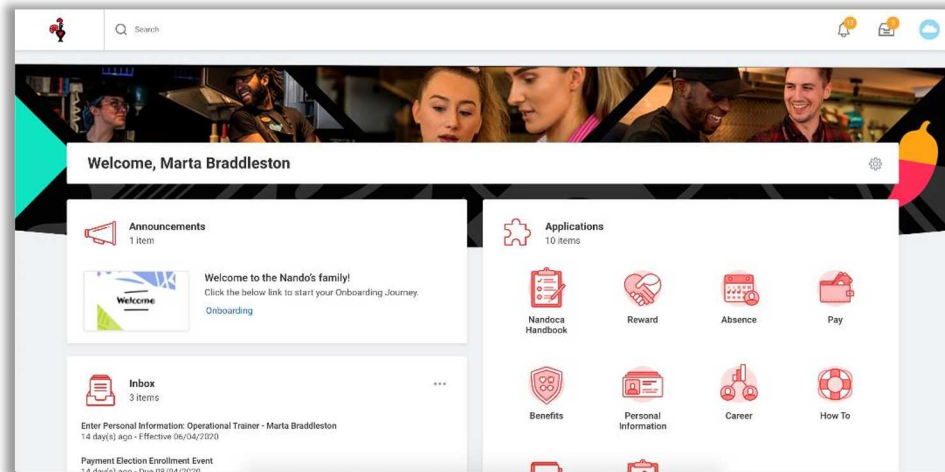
Search

12

3

Welcome, Marta Braddleston

Announcements
1 item

Welcome

Welcome to the Nando's family!
Click the below link to start your Onboarding Journey.
Onboarding

Inbox
3 items

...

Enter Personal Information: Operational Trainer - Marta Braddleston
14 day(s) ago - Effective 06/04/2020

Payment Election Enrollment Event
14 day(s) ago - Due 08/04/2020

Applications
10 items

Nandoca Handbook

Reward

Absence

Pay

Benefits

Personal Information

Career

How To